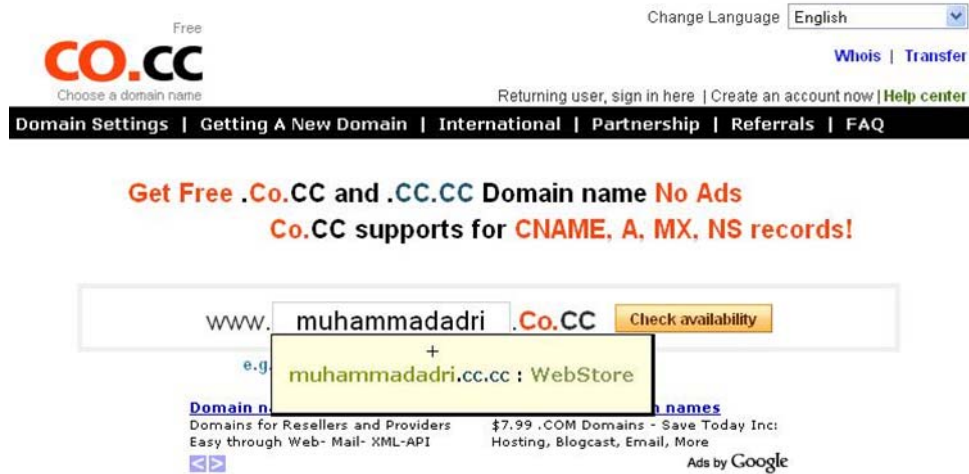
Free
CO.CC
Choose a domain name

Change Language English

Whois | Transfer

Returning user, sign in here | Create an account now | Help center

Domain Settings | Getting A New Domain | International | Partnership | Referrals | FAQ

Get Free .Co.CC and .CC.CC Domain name No Ads
Co.CC supports for CNAME, A, MX, NS records!

www. muhammadadri .Co.CC Check availability

e.g.

+
muhammadadri.cc.cc : WebStore

Domain n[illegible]
Domains for Resellers and Providers
Easy through Web- Mail- XML-API

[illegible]n names
$7.99 .COM Domains - Save Today Inc:
Hosting, Blogcast, Email, More

Ads by Google